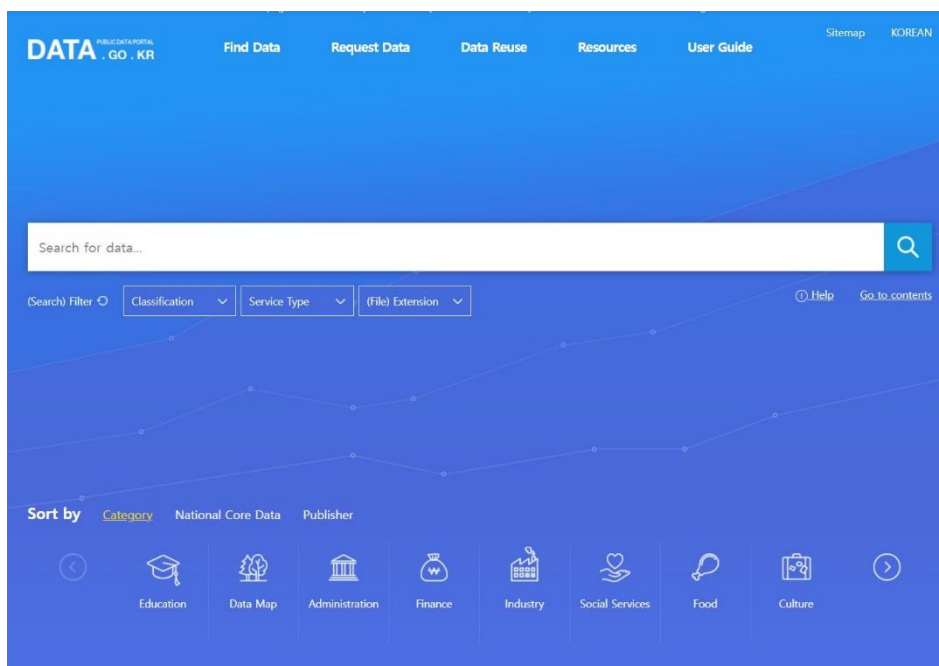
DATA PUBLIC DATA PORTAL .GO.KR

Find Data Request Data Data Reuse Resources User Guide

Sitemap KOREAN

Search for data...

(Search) Filter

Classification

Service Type

(File) Extension

Help

Go to contents

Sort by Category National Core Data Publisher

Education

Data Map

Administration

Finance

Industry

Social Services

Food

Culture